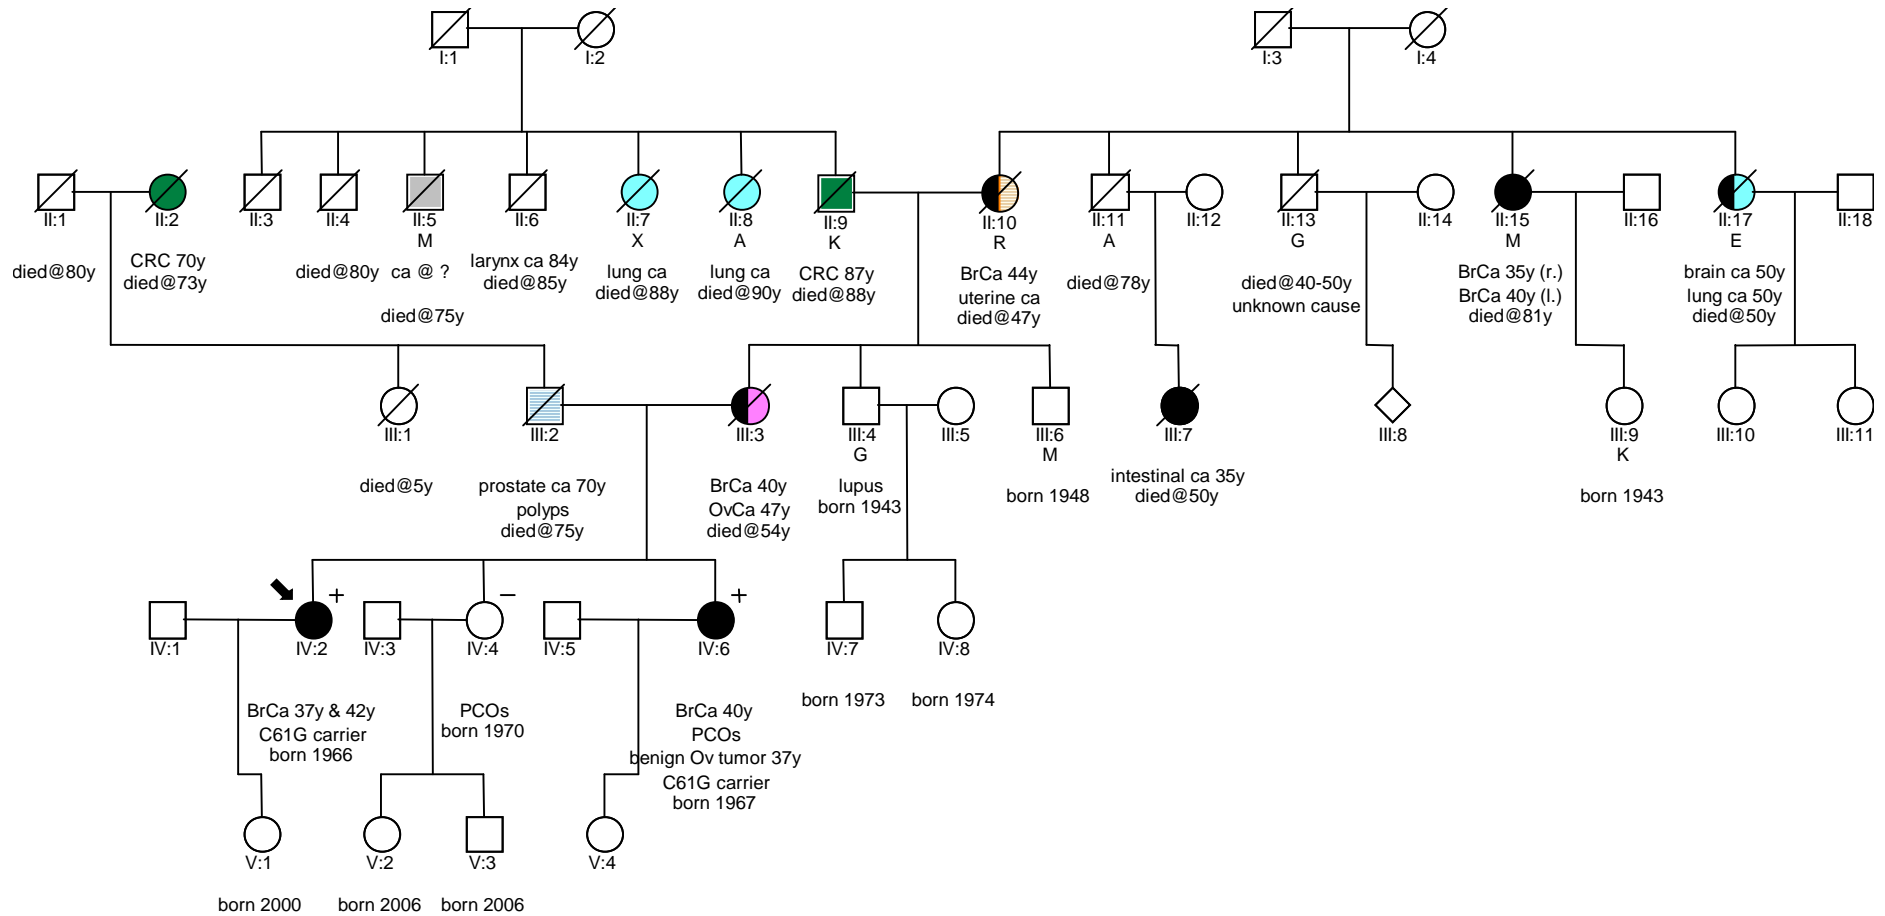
I:1 I:2 I:3 I:4

II:1
died@80y

II:2
CRC 70y
died@73y

II:3

II:4
died@80y

II:5
M
ca @ ?
died@75y

II:6
larynx ca 84y
died@85y

II:7
X
lung ca
died@88y

II:8
A
lung ca
died@90y

II:9
K
CRC 87y
died@88y

II:10
R
BrCa 44y
uterine ca
died@47y

II:11
A
died@78y

II:12

II:13
G
died@40-50y
unknown cause

II:14

II:15
M
BrCa 35y (r.)
BrCa 40y (l.)
died@81y

II:16

II:17
E
brain ca 50y
lung ca 50y
died@50y

II:18

III:1
died@5y

III:2
prostate ca 70y
polyps
died@75y

III:3
BrCa 40y
OvCa 47y
died@54y

III:4
G
lupus
born 1943

III:5

III:6
M
born 1948

III:7
intestinal ca 35y
died@50y

III:8

III:9
K
born 1943

III:10

III:11

IV:1

+
IV:2
BrCa 37y & 42y
C61G carrier
born 1966

IV:3

−
IV:4
PCOs
born 1970

IV:5

+
IV:6
BrCa 40y
PCOs
benign Ov tumor 37y
C61G carrier
born 1967

IV:7
born 1973

IV:8
born 1974

V:1
born 2000

V:2
born 2006

V:3
born 2006

V:4